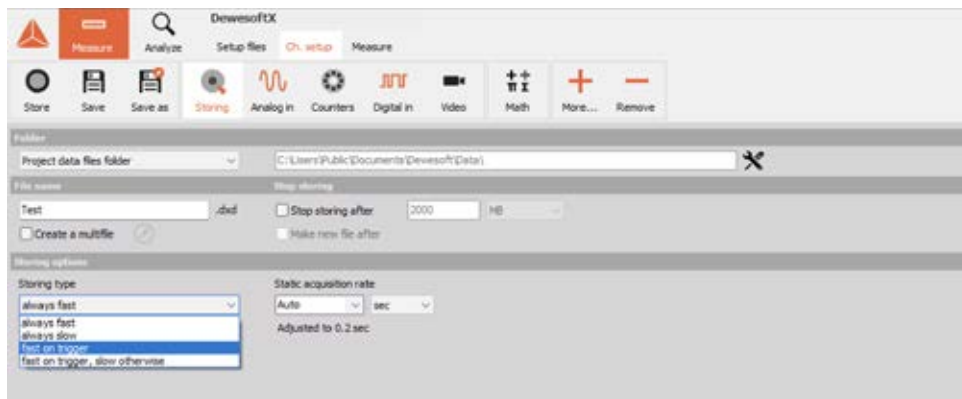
Measure
Analyze
DewesoftX
Setup files
Ch. setup
Measure
Store
Save
Save as
Storing
Analog in
Counters
Digital in
Video
Math
More...
Remove

Folder
Project data files folder
C:\Users\Public\Documents\Dewesoft\Data\

File name
Test
.dxd
Create a multifile

Stop storing
Stop storing after
2000
MB
Make new file after

Storing options
Storing type
always fast
always fast
always slow
fast on trigger
fast on trigger, slow otherwise

Static acquisition rate
Auto
sec
Adjusted to 0.2 sec